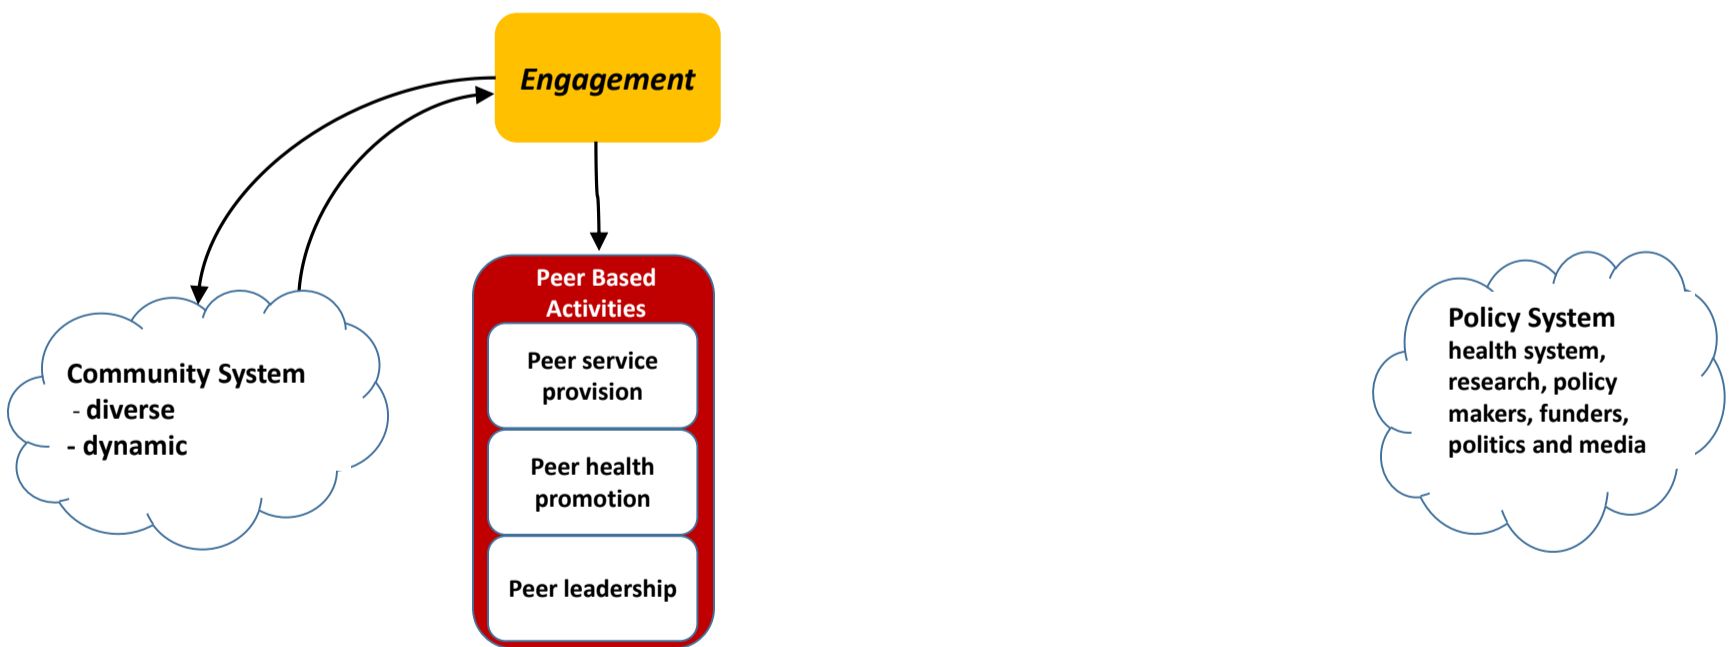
Engagement

Community System
- diverse
- dynamic

Peer Based Activities

Peer service provision

Peer health promotion

Peer leadership

Policy System
health system, research, policy makers, funders, politics and media